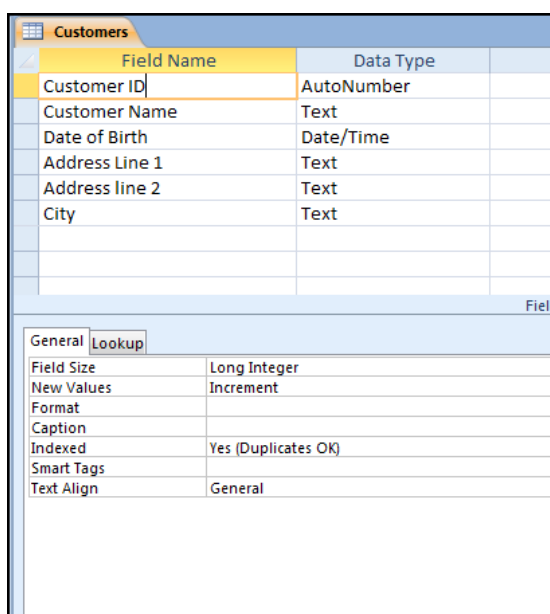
Customers

| Field Name | Data Type |
|---|---|
| Customer ID | AutoNumber |
| Customer Name | Text |
| Date of Birth | Date/Time |
| Address Line 1 | Text |
| Address line 2 | Text |
| City | Text |

Fiel

General Lookup

| | |
|---|---|
| Field Size | Long Integer |
| New Values | Increment |
| Format | |
| Caption | |
| Indexed | Yes (Duplicates OK) |
| Smart Tags | |
| Text Align | General |